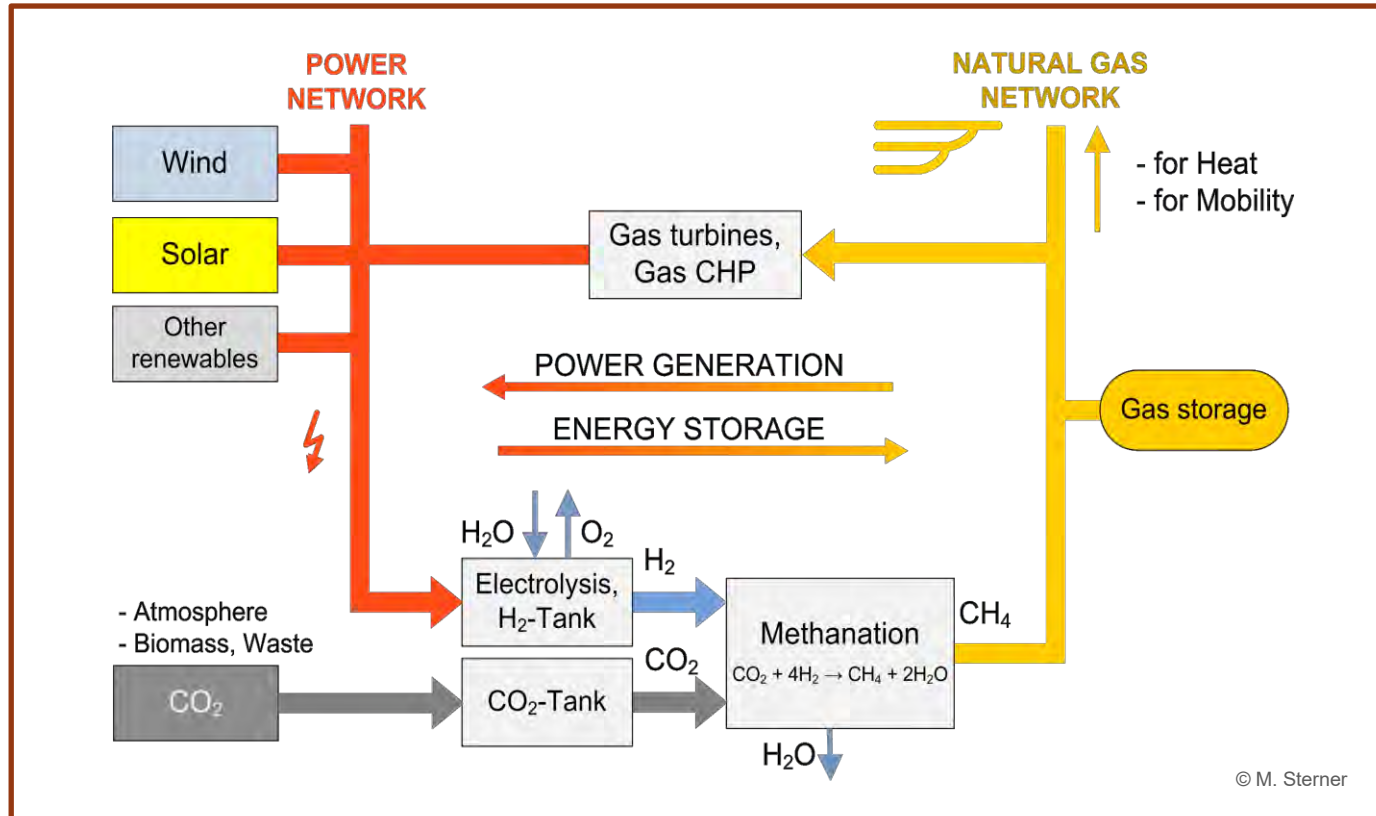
POWER NETWORK

NATURAL GAS NETWORK

Wind

Solar

Other renewables

Gas turbines, Gas CHP

- for Heat
- for Mobility

POWER GENERATION

ENERGY STORAGE

Gas storage

$H_2O$ $O_2$

Electrolysis, $H_2$-Tank

$H_2$

Methanation

$CO_2 + 4H_2 \rightarrow CH_4 + 2H_2O$

$CH_4$

- Atmosphere
- Biomass, Waste

$CO_2$

$CO_2$-Tank

$CO_2$

$H_2O$

© M. Sterner